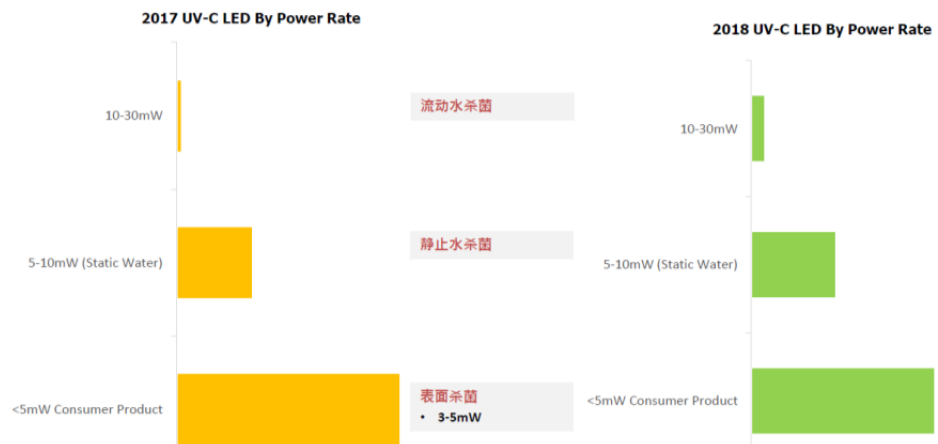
2017 UV-C LED By Power Rate

10-30mW

5-10mW (Static Water)

<5mW Consumer Product

流动水杀菌

静止水杀菌

表面杀菌
• 3-5mW

2018 UV-C LED By Power Rate

10-30mW

5-10mW (Static Water)

<5mW Consumer Product